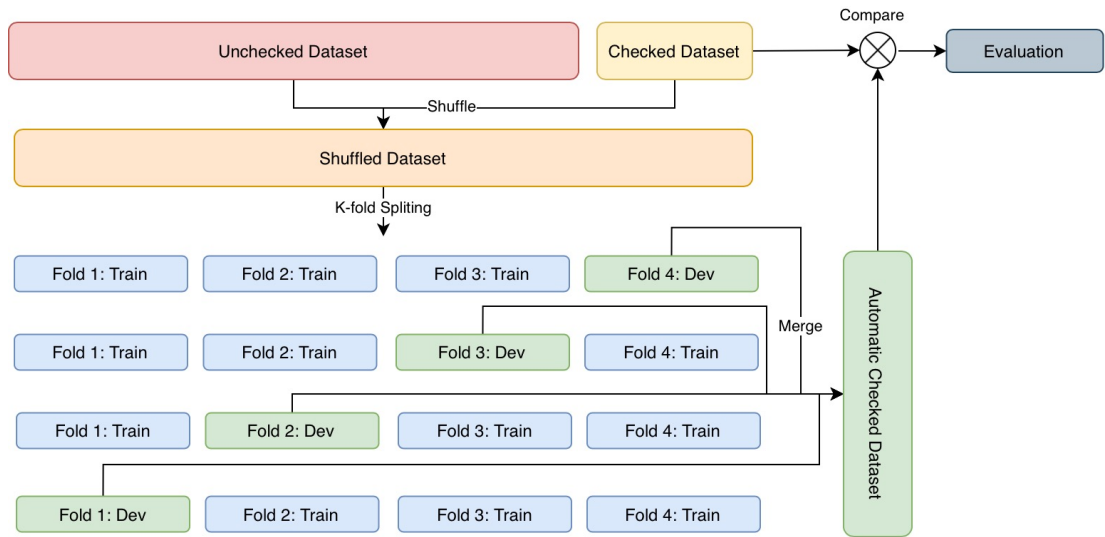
Compare

Unchecked Dataset

Checked Dataset

Evaluation

Shuffle

Shuffled Dataset

K-fold Spliting

Fold 1: Train
Fold 2: Train
Fold 3: Train
Fold 4: Dev

Merge

Fold 1: Train
Fold 2: Train
Fold 3: Dev
Fold 4: Train

Fold 1: Train
Fold 2: Dev
Fold 3: Train
Fold 4: Train

Fold 1: Dev
Fold 2: Train
Fold 3: Train
Fold 4: Train

Automatic Checked Dataset